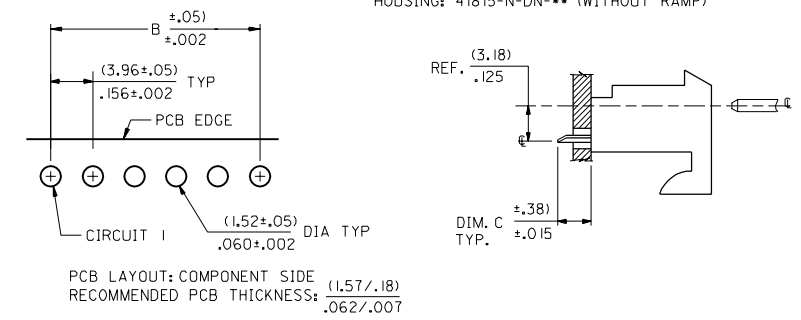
HOUSING: 41815-N-DN-** (WITHOUT RAMP)

B $\frac{\pm.05)}{\pm.002}$

$\frac{(3.96\pm.05)}{.156\pm.002}$ TYP

PCB EDGE

CIRCUIT 1

$\frac{(1.52\pm.05)}{.060\pm.002}$ DIA TYP

REF. $\frac{(3.18)}{.125}$

℄

℄

DIM. C TYP. $\frac{\pm.38)}{\pm.015}$

PCB LAYOUT: COMPONENT SIDE
RECOMMENDED PCB THICKNESS: $\frac{(1.57/.18)}{.062/.007}$